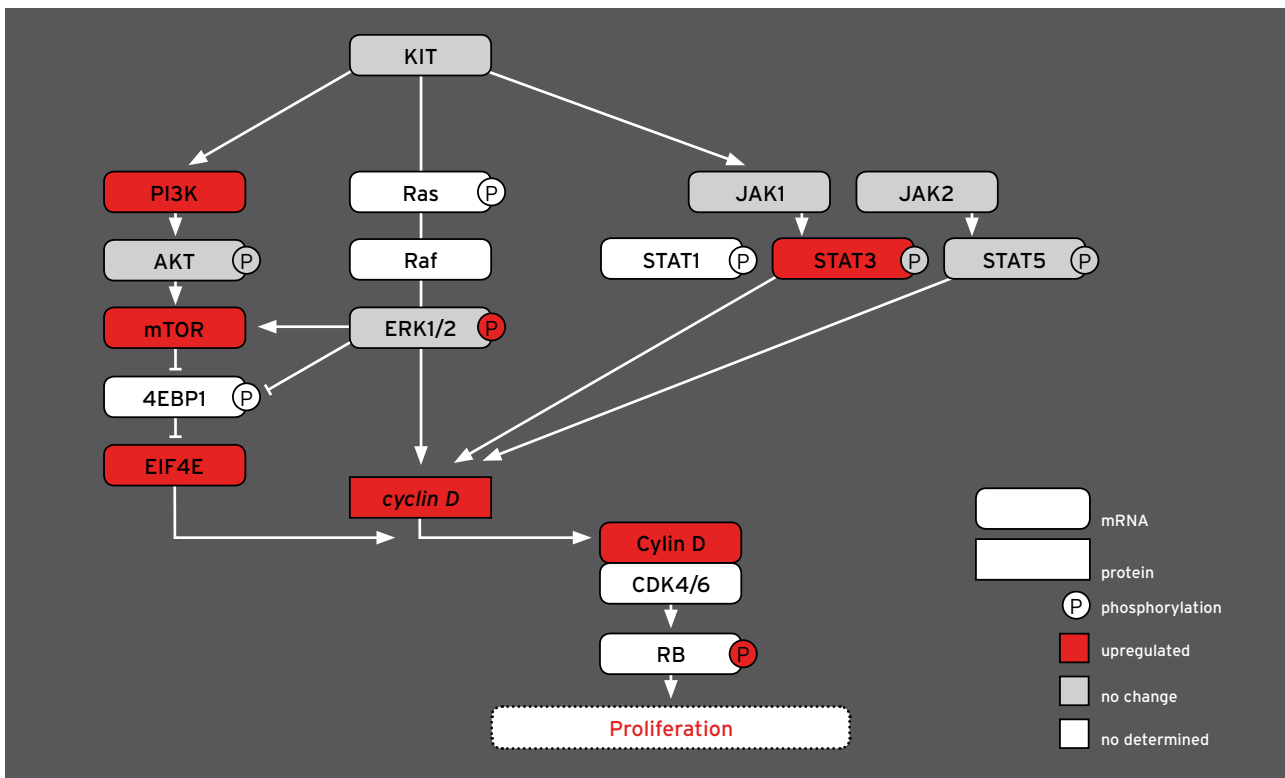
KIT

PI3K

Ras P

JAK1

JAK2

AKT P

Raf

STAT1 P

STAT3 P

STAT5 P

mTOR

ERK1/2 P

4EBP1 P

EIF4E

cyclin D

Cylin D

CDK4/6

RB P

Proliferation

mRNA

protein

P phosphorylation

upregulated

no change

no determined